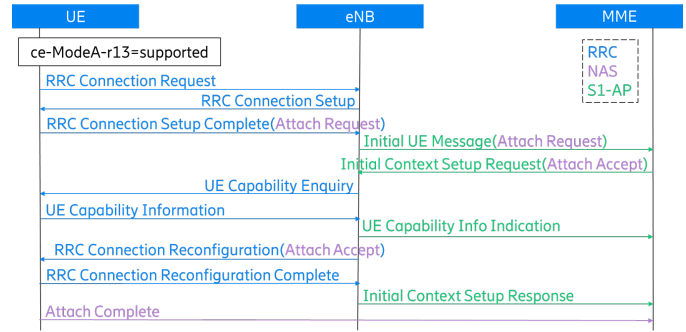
UE

eNB

MME

ce-ModeA-r13=supported

RRC
NAS
S1-AP

RRC Connection Request

RRC Connection Setup

RRC Connection Setup Complete(Attach Request)

Initial UE Message(Attach Request)

Initial Context Setup Request(Attach Accept)

UE Capability Enquiry

UE Capability Information

UE Capability Info Indication

RRC Connection Reconfiguration(Attach Accept)

RRC Connection Reconfiguration Complete

Initial Context Setup Response

Attach Complete